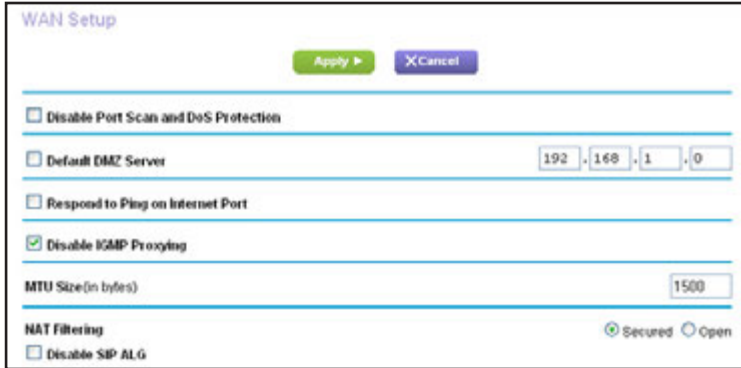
WAN Setup

Apply ▶ XCancel

Disable Port Scan and DoS Protection

Default DMZ Server 192 . 168 . 1 . 0

Respond to Ping on Internet Port

Disable IGMP Proxying

MTU Size(in bytes) 1500

NAT Filtering Secured Open

Disable SIP ALG